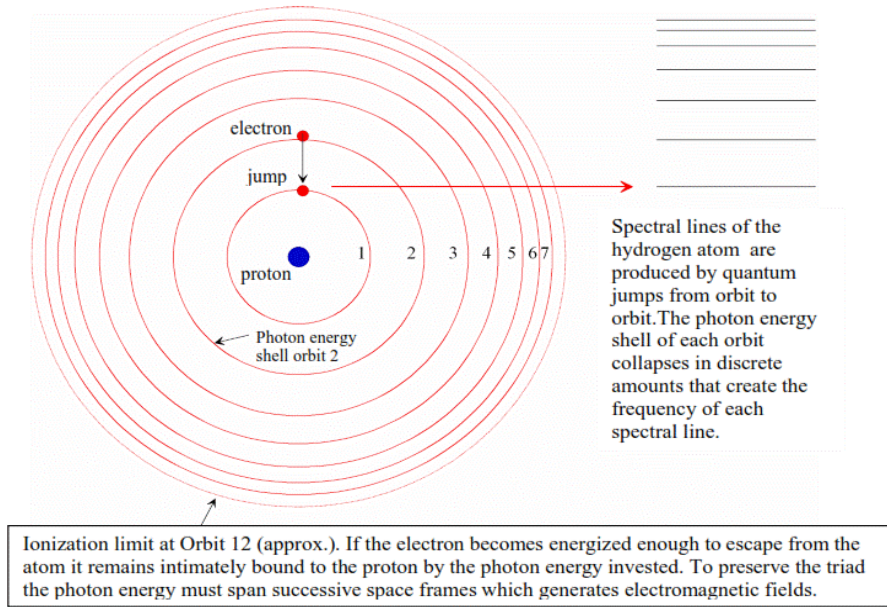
electron

jump

proton

1 2 3 4 5 6 7

Photon energy shell orbit 2

Spectral lines of the hydrogen atom are produced by quantum jumps from orbit to orbit.The photon energy shell of each orbit collapses in discrete amounts that create the frequency of each spectral line.

Ionization limit at Orbit 12 (approx.). If the electron becomes energized enough to escape from the atom it remains intimately bound to the proton by the photon energy invested. To preserve the triad the photon energy must span successive space frames which generates electromagnetic fields.